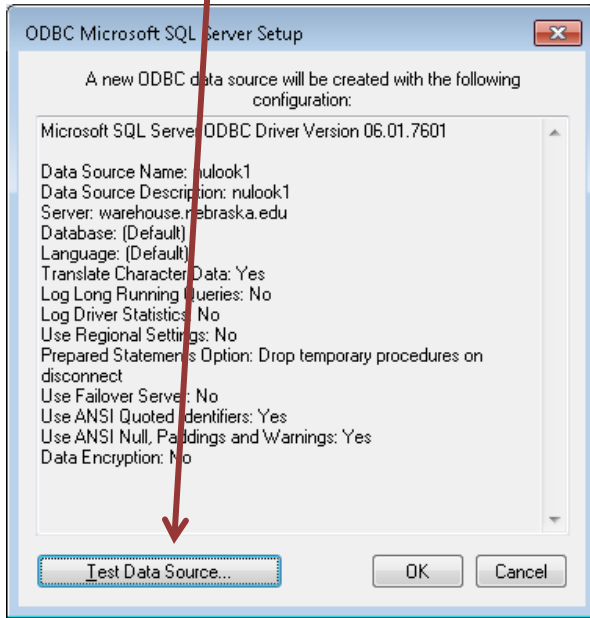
ODBC Microsoft SQL Server Setup

A new ODBC data source will be created with the following configuration:

Microsoft SQL Server ODBC Driver Version 06.01.7601

Data Source Name: nulook1
Data Source Description: nulook1
Server: warehouse.nebraska.edu
Database: (Default)
Language: (Default)
Translate Character Data: Yes
Log Long Running Queries: No
Log Driver Statistics: No
Use Regional Settings: No
Prepared Statements Option: Drop temporary procedures on disconnect
Use Failover Server: No
Use ANSI Quoted Identifiers: Yes
Use ANSI Null, Paddings and Warnings: Yes
Data Encryption: No

Test Data Source...

OK

Cancel